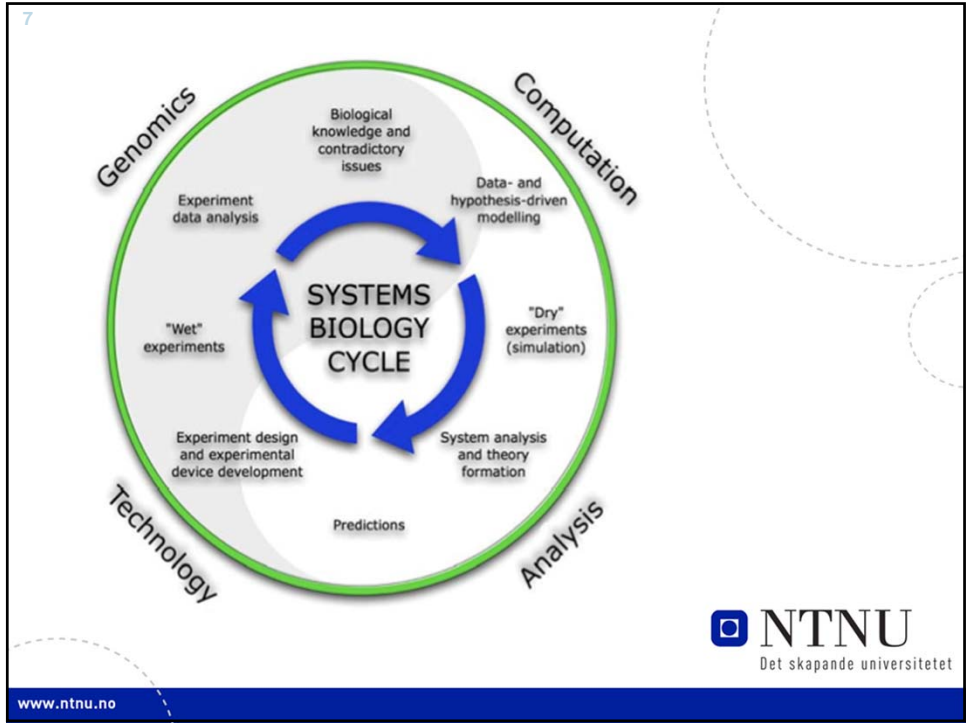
7

Genomics

Computation

Biological knowledge and contradictory issues

Experiment data analysis

Data- and hypothesis-driven modelling

SYSTEMS BIOLOGY CYCLE

"Wet" experiments

"Dry" experiments (simulation)

Experiment design and experimental device development

System analysis and theory formation

Predictions

Technology

Analysis

NTNU
Det skapande universitetet

www.ntnu.no